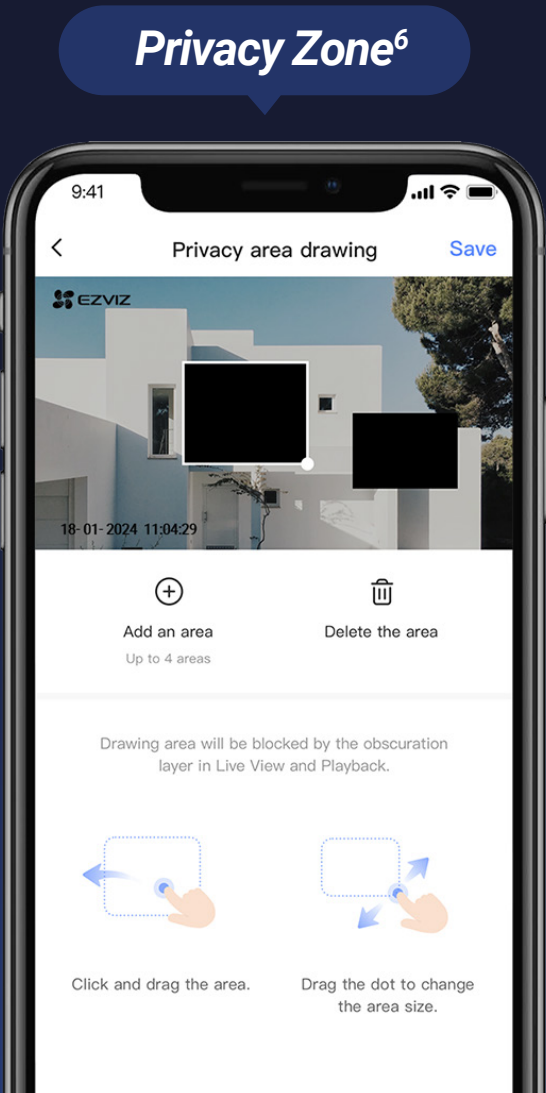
Privacy Zone$^6$

9:41

<

Privacy area drawing

Save

EZVIZ

18-01-2024 11:04:29

Add an area

Up to 4 areas

Delete the area

Drawing area will be blocked by the obscuration layer in Live View and Playback.

Click and drag the area.

Drag the dot to change the area size.